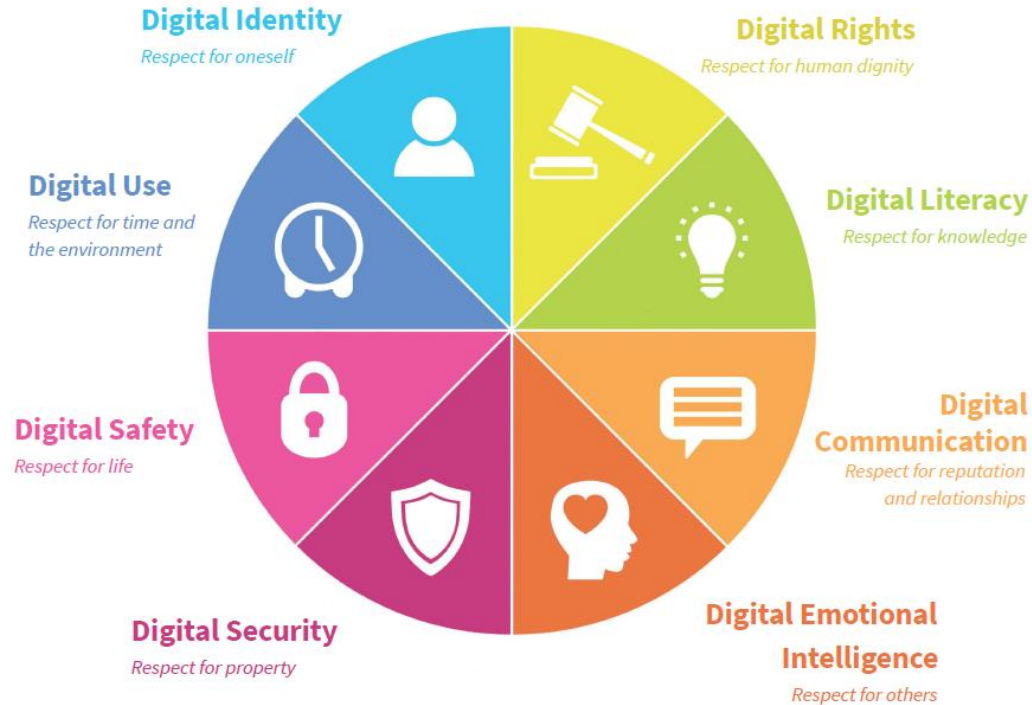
Digital Identity
Respect for oneself

Digital Rights
Respect for human dignity

Digital Use
Respect for time and the environment

Digital Literacy
Respect for knowledge

Digital Safety
Respect for life

Digital Communication
Respect for reputation and relationships

Digital Security
Respect for property

Digital Emotional Intelligence
Respect for others